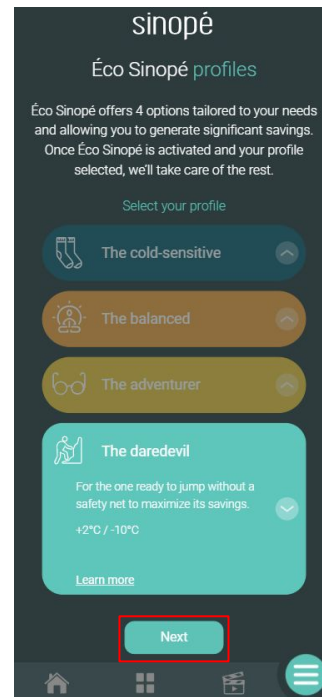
sinopé

Éco Sinopé profiles

Éco Sinopé offers 4 options tailored to your needs and allowing you to generate significant savings. Once Éco Sinopé is activated and your profile selected, we'll take care of the rest.

Select your profile

The cold-sensitive

The balanced

The adventurer

The daredevil

For the one ready to jump without a safety net to maximize its savings.

+2°C / -10°C

Learn more

Next